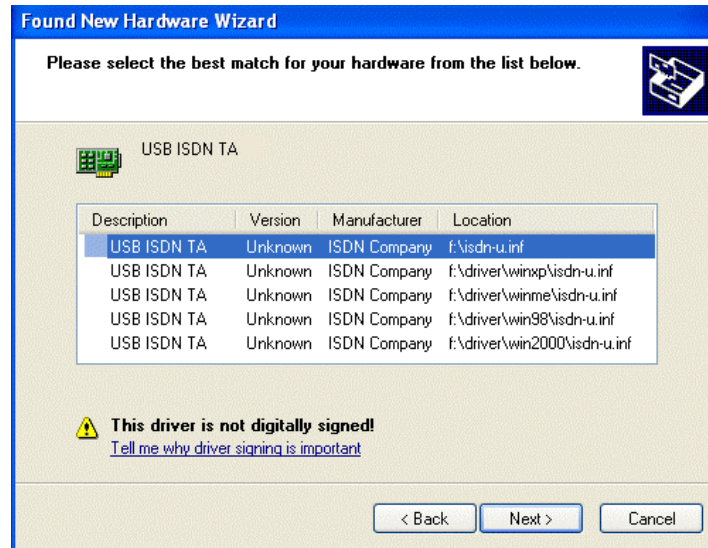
Found New Hardware Wizard

Please select the best match for your hardware from the list below.

USB ISDN TA

| Description | Version | Manufacturer | Location |
|---|---|---|---|
| USB ISDN TA | Unknown | ISDN Company | f:\isdn-u.inf |
| USB ISDN TA | Unknown | ISDN Company | f:\driver\winxp\isdn-u.inf |
| USB ISDN TA | Unknown | ISDN Company | f:\driver\winme\isdn-u.inf |
| USB ISDN TA | Unknown | ISDN Company | f:\driver\win98\isdn-u.inf |
| USB ISDN TA | Unknown | ISDN Company | f:\driver\win2000\isdn-u.inf |

This driver is not digitally signed!
Tell me why driver signing is important

< Back Next > Cancel